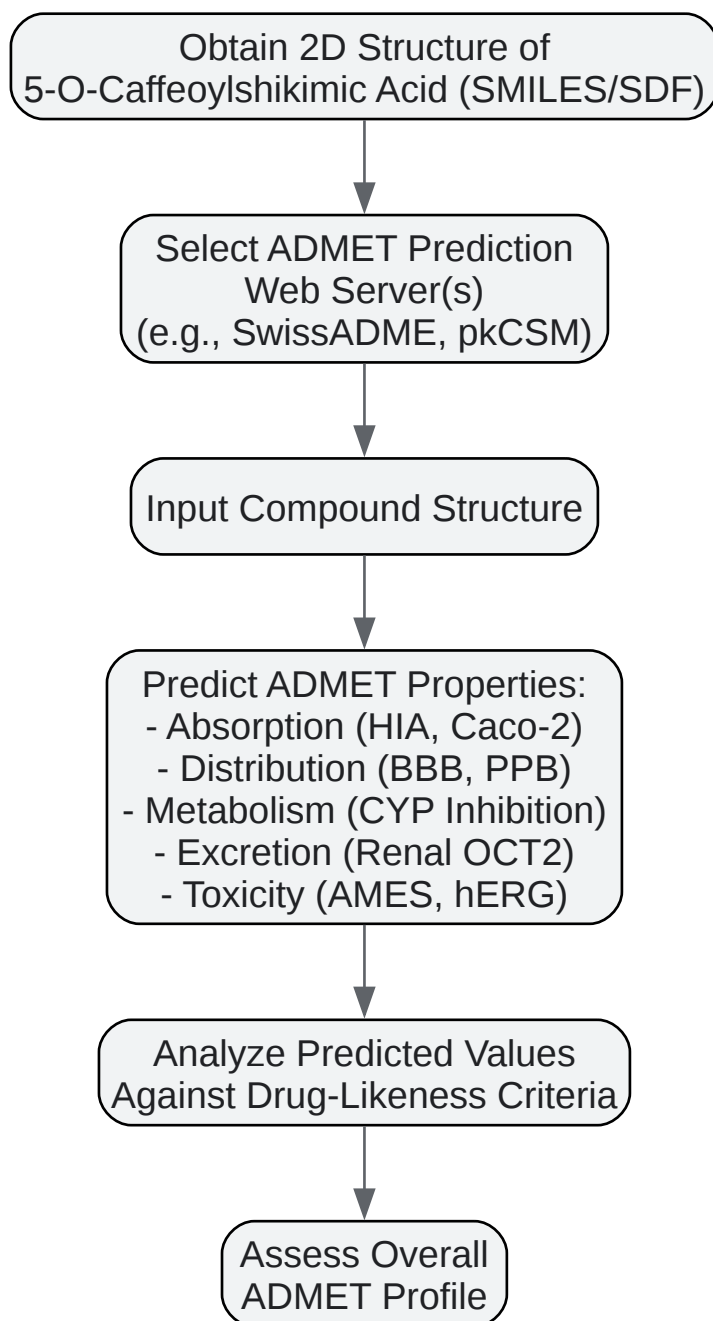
Obtain 2D Structure of
5-O-Caffeoylshikimic Acid (SMILES/SDF)

Select ADMET Prediction
Web Server(s)
(e.g., SwissADME, pkCSM)

Input Compound Structure

Predict ADMET Properties:
- Absorption (HIA, Caco-2)
- Distribution (BBB, PPB)
- Metabolism (CYP Inhibition)
- Excretion (Renal OCT2)
- Toxicity (AMES, hERG)

Analyze Predicted Values
Against Drug-Likeness Criteria

Assess Overall
ADMET Profile